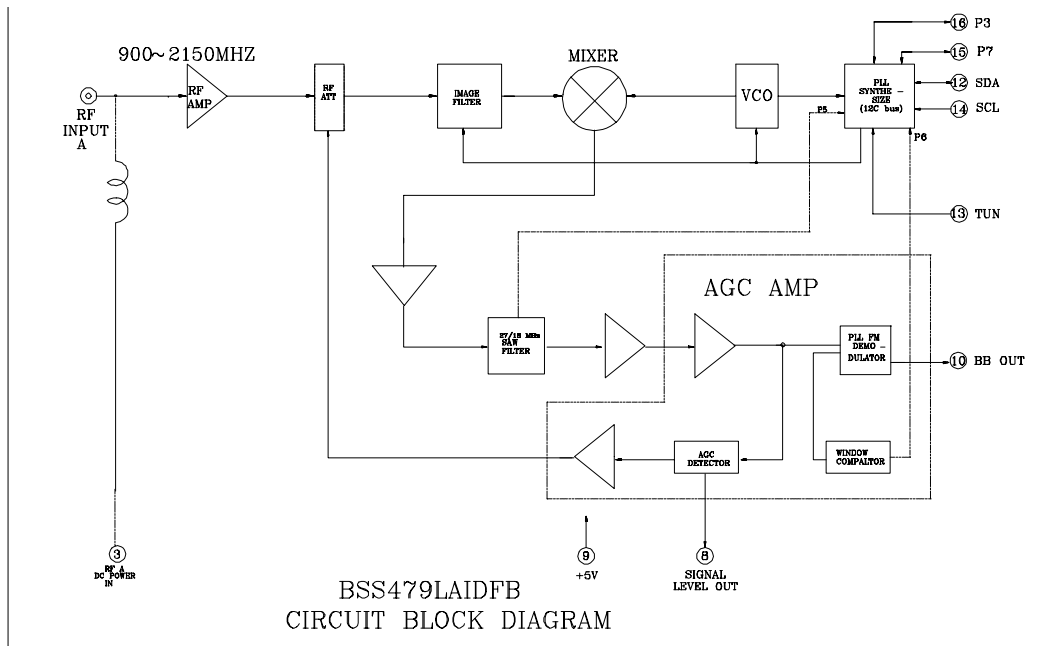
900~2150MHZ

RF INPUT A

RF AMP

RF ATT

IMAGE FILTER

MIXER

VCO

PLL SYNTHE - SIZE (12C bus)

P5

P6

16 P3

15 P7

12 SDA

14 SCL

13 TUN

AGC AMP

27/18 MHz SAW FILTER

PLL FM DEMO - DULATOR

10 BB OUT

AGC DETECTOR

WINDOW COMPALTOR

3 RF A DC POWER IN

9 +5V

8 SIGNAL LEVEL OUT

BSS479LAIDFB
CIRCUIT BLOCK DIAGRAM